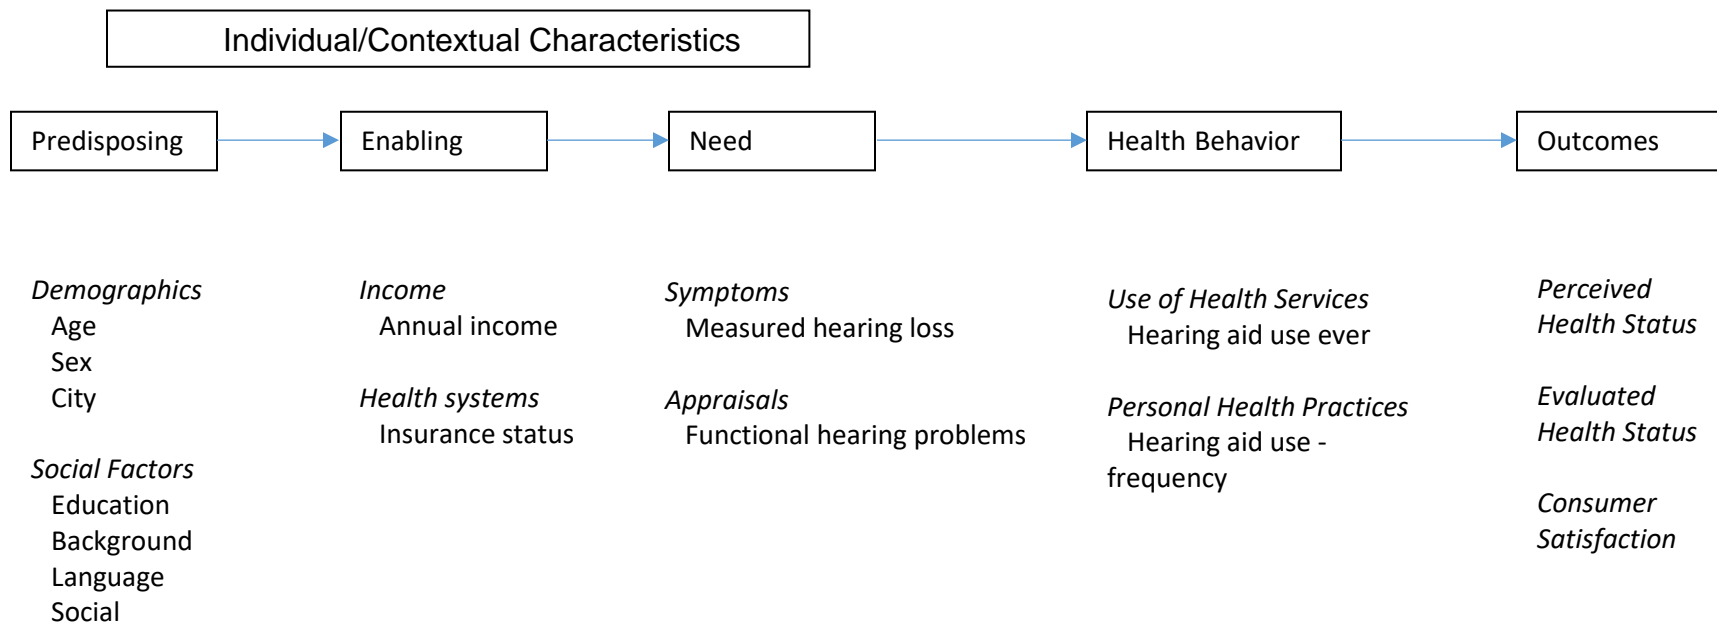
Individual/Contextual Characteristics

Predisposing

Enabling

Need

Health Behavior

Outcomes

Demographics
Age
Sex
City

Social Factors
Education
Background
Language
Social

Income
Annual income

Health systems
Insurance status

Symptoms
Measured hearing loss

Appraisals
Functional hearing problems

Use of Health Services
Hearing aid use ever

Personal Health Practices
Hearing aid use - frequency

Perceived Health Status

Evaluated Health Status

Consumer Satisfaction